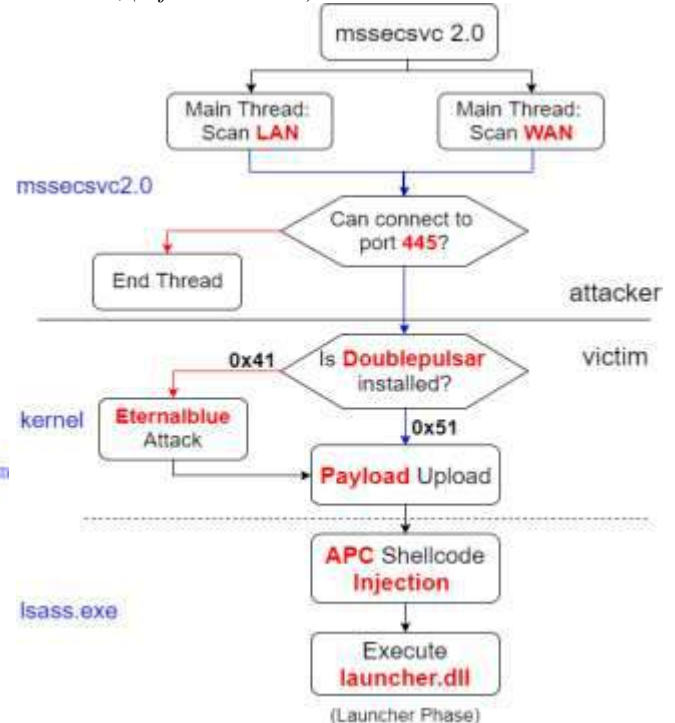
mssecsvc 2.0

Main Thread: Scan LAN

Main Thread: Scan WAN

mssecsvc2.0

Can connect to port 445?

End Thread

attacker

0x41

Is Doublepulsar installed?

victim

kernel

Eternalblue Attack

0x51

Payload Upload

APC Shellcode Injection

lsass.exe

Execute launcher.dll

(Launcher Phase)